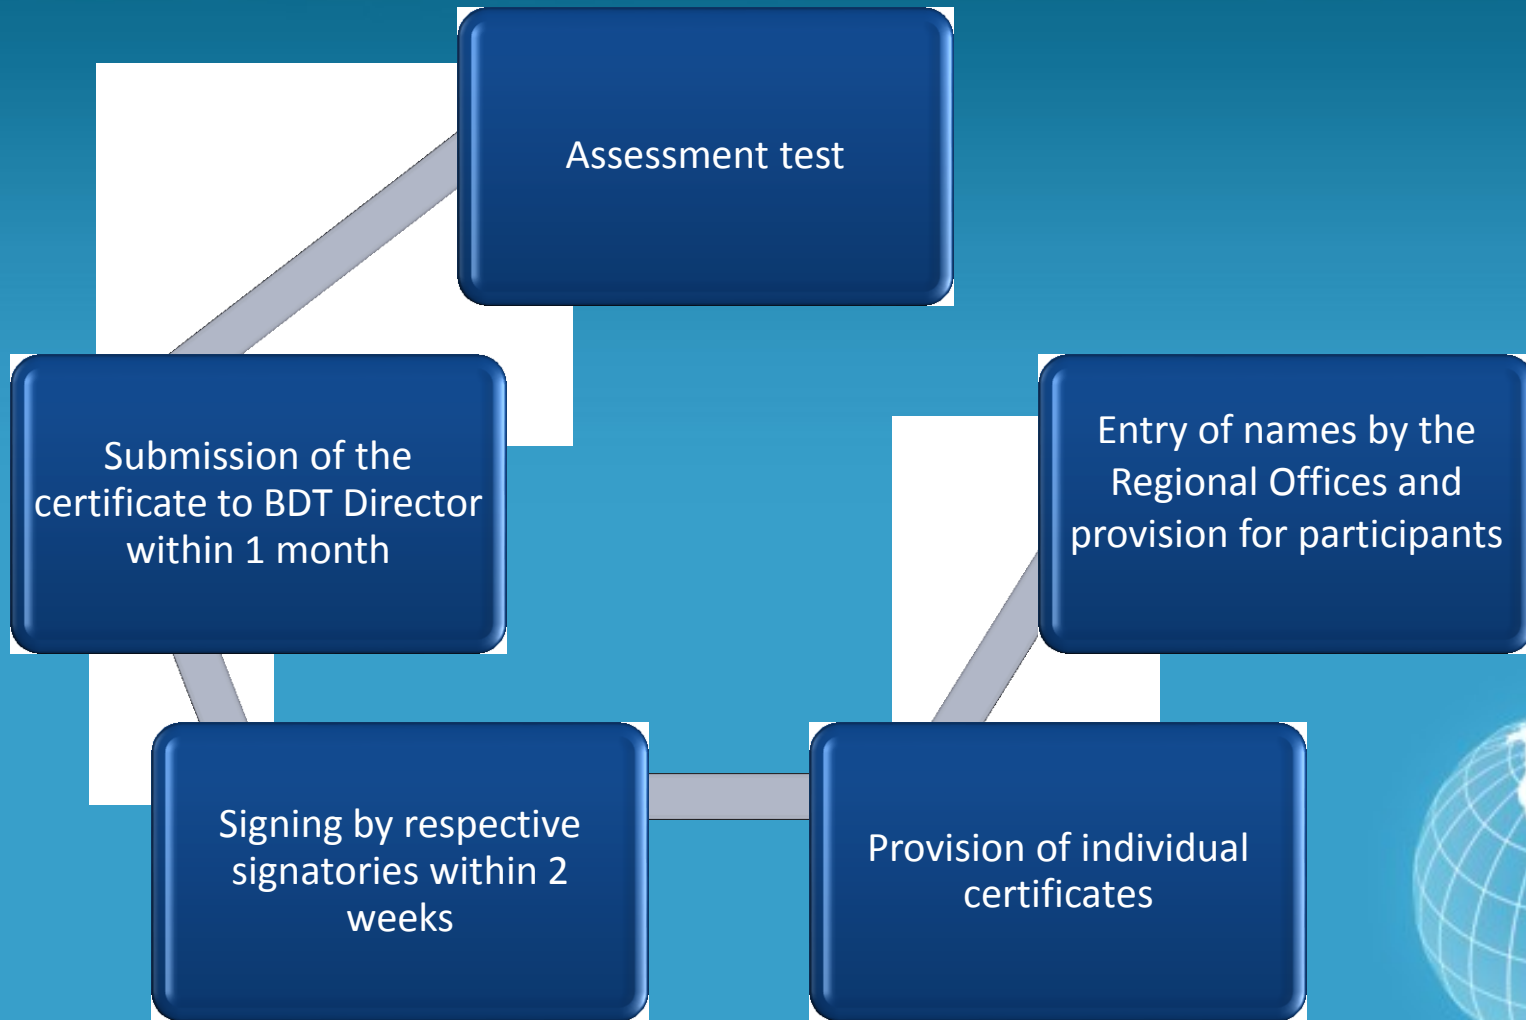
Assessment test

Entry of names by the Regional Offices and provision for participants

Provision of individual certificates

Signing by respective signatories within 2 weeks

Submission of the certificate to BDT Director within 1 month